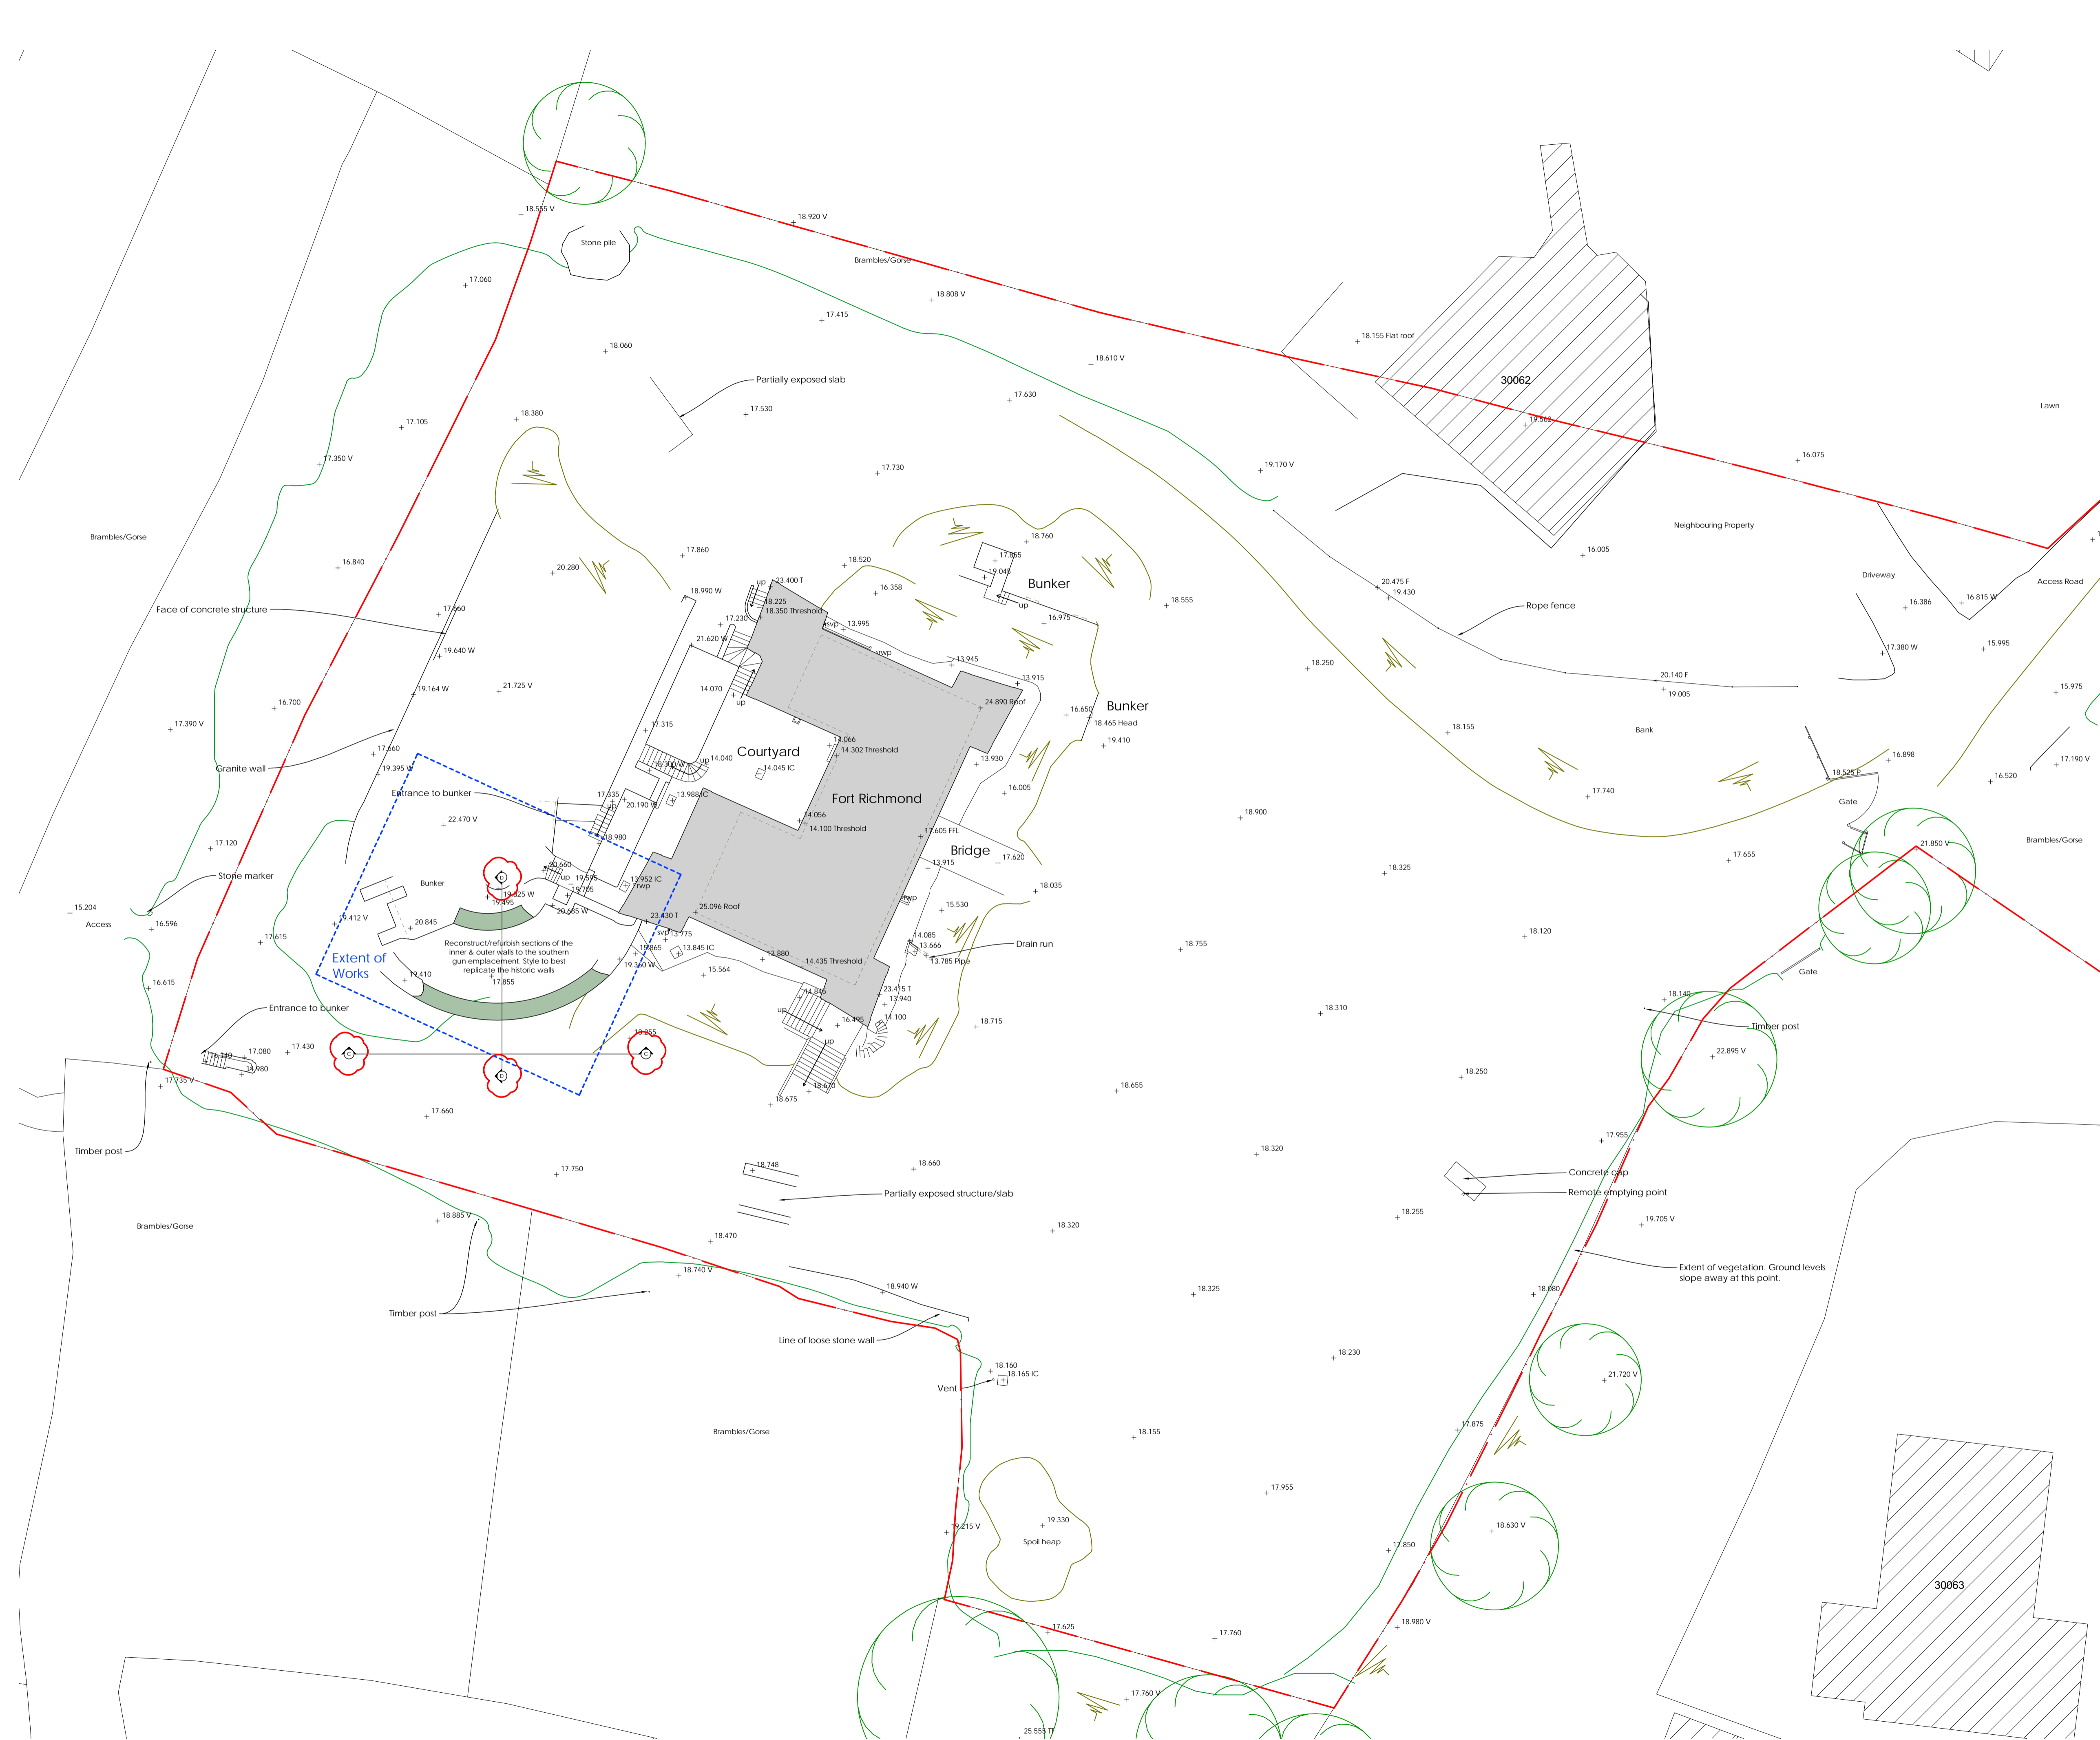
18.555 V
18.920 V
Stone pile
Brambles/Gorse
17.060
18.808 V
17.415
18.155 Flat roof
18.060
18.610 V
30062
Partially exposed slab
17.530
17.630
Lawn
18.380
17.105
19.502
17.350 V
17.730
19.170 V
16.075
Brambles/Gorse
Neighbouring Property
18.760
17.860
18.520
17.855
16.005
16.840
20.280
19.045
Bunker
Driveway
20.475 F
Access Road
19.430
23.400 T
18.990 W
16.358
18.555
16.386
16.815 W
18.225
Rope fence
Face of concrete structure
17.660
18.350 Threshold
16.975
17.230
svp
13.995
15.995
21.620 W
rwp
19.640 W
13.945
18.250
17.380 W
20.140 F
13.915
19.005
14.070
15.975
19.164 W
21.725 V
up
24.890 Roof
16.700
Bunker
16.650
18.465 Head
17.315
18.155
Bank
17.390 V
14.066
19.410
Courtyard
14.302 Threshold
16.898
Granite wall
17.660
19.300 W
up
14.040
13.930
18.525 P
17.190 V
19.395 W
14.045 IC
16.520
16.005
Entrance to bunker
17.335
Fort Richmond
17.740
13.988 IC
up
20.190 W
Gate
18.900
22.470 V
14.056
14.100 Threshold
17.605 FFL
21.850 V
17.120
18.980
Bridge
Brambles/Gorse
20.660
17.620
17.655
Stone marker
up
19.595
13.915
18.325
Bunker
19.425 W
13.952 IC
19.495
19.765
rwp
18.035
15.204
20.665 W
rwp
25.096 Roof
15.530
Access
16.596
19.412 V
20.845
23.430 T
18.120
svp
13.775
14.085
17.615
Reconstruct/refurbish sections of the inner & outer walls to the southern gun emplacement. Style to best replicate the historic walls
13.666
Drain run
18.755
Extent of Works
19.865
13.845 IC
13.880
13.785 Pipe
19.410
19.360 W
14.435 Threshold
Gate
16.615
17.855
15.564
23.415 T
14.845
13.940
18.140
Entrance to bunker
19.955
16.495
18.715
18.310
up
14.100
Timber post
17.430
17.080
17.340
up
22.895 V
18.980
18.670
18.655
18.250
17.735 V
18.675
17.660
Timber post
17.955
18.320
18.748
18.660
Concrete cap
17.750
Remote emptying point
Partially exposed structure/slab
Brambles/Gorse
18.885 V
18.255
19.705 V
18.320
18.470
Extent of vegetation. Ground levels slope away at this point.
18.740 V
18.940 W
18.325
18.080
Timber post
Line of loose stone wall
18.230
18.160
18.165 IC
21.720 V
Vent
Brambles/Gorse
18.155
17.875
17.955
19.215 V
19.330
18.630 V
Spoil heap
17.850
30063
18.980 V
17.625
17.760
17.760 V
25.555 TI